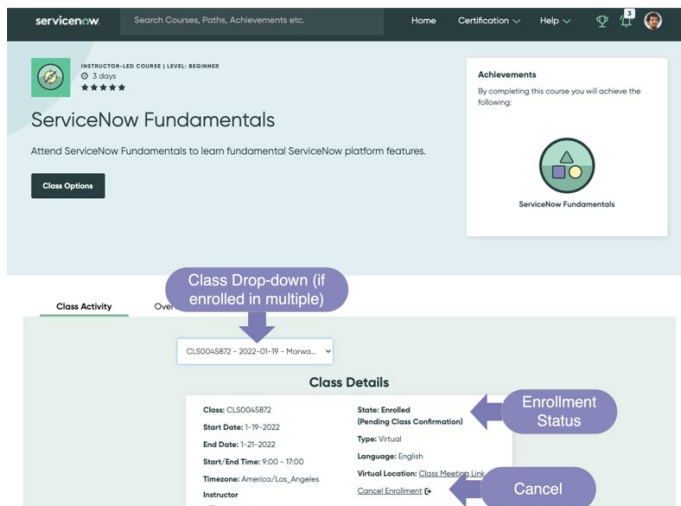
servicenow
Search Courses, Paths, Achievements etc.
Home
Certification
Help
3

INSTRUCTOR-LED COURSE | LEVEL: BEGINNER
3 days
★★★★★

ServiceNow Fundamentals

Attend ServiceNow Fundamentals to learn fundamental ServiceNow platform features.

Class Options

Achievements
By completing this course you will achieve the following:

ServiceNow Fundamentals

Class Drop-down (if enrolled in multiple)

Class Activity
Ove

CLS0045872 - 2022-01-19 - Marwa...

Class Details

Class: CLS0045872
Start Date: 1-19-2022
End Date: 1-21-2022
Start/End Time: 9:00 - 17:00
Timezone: America/Los_Angeles
Instructor

State: Enrolled (Pending Class Confirmation)
Type: Virtual
Language: English
Virtual Location: Class Meeting Link
Cancel Enrollment

Enrollment Status

Cancel